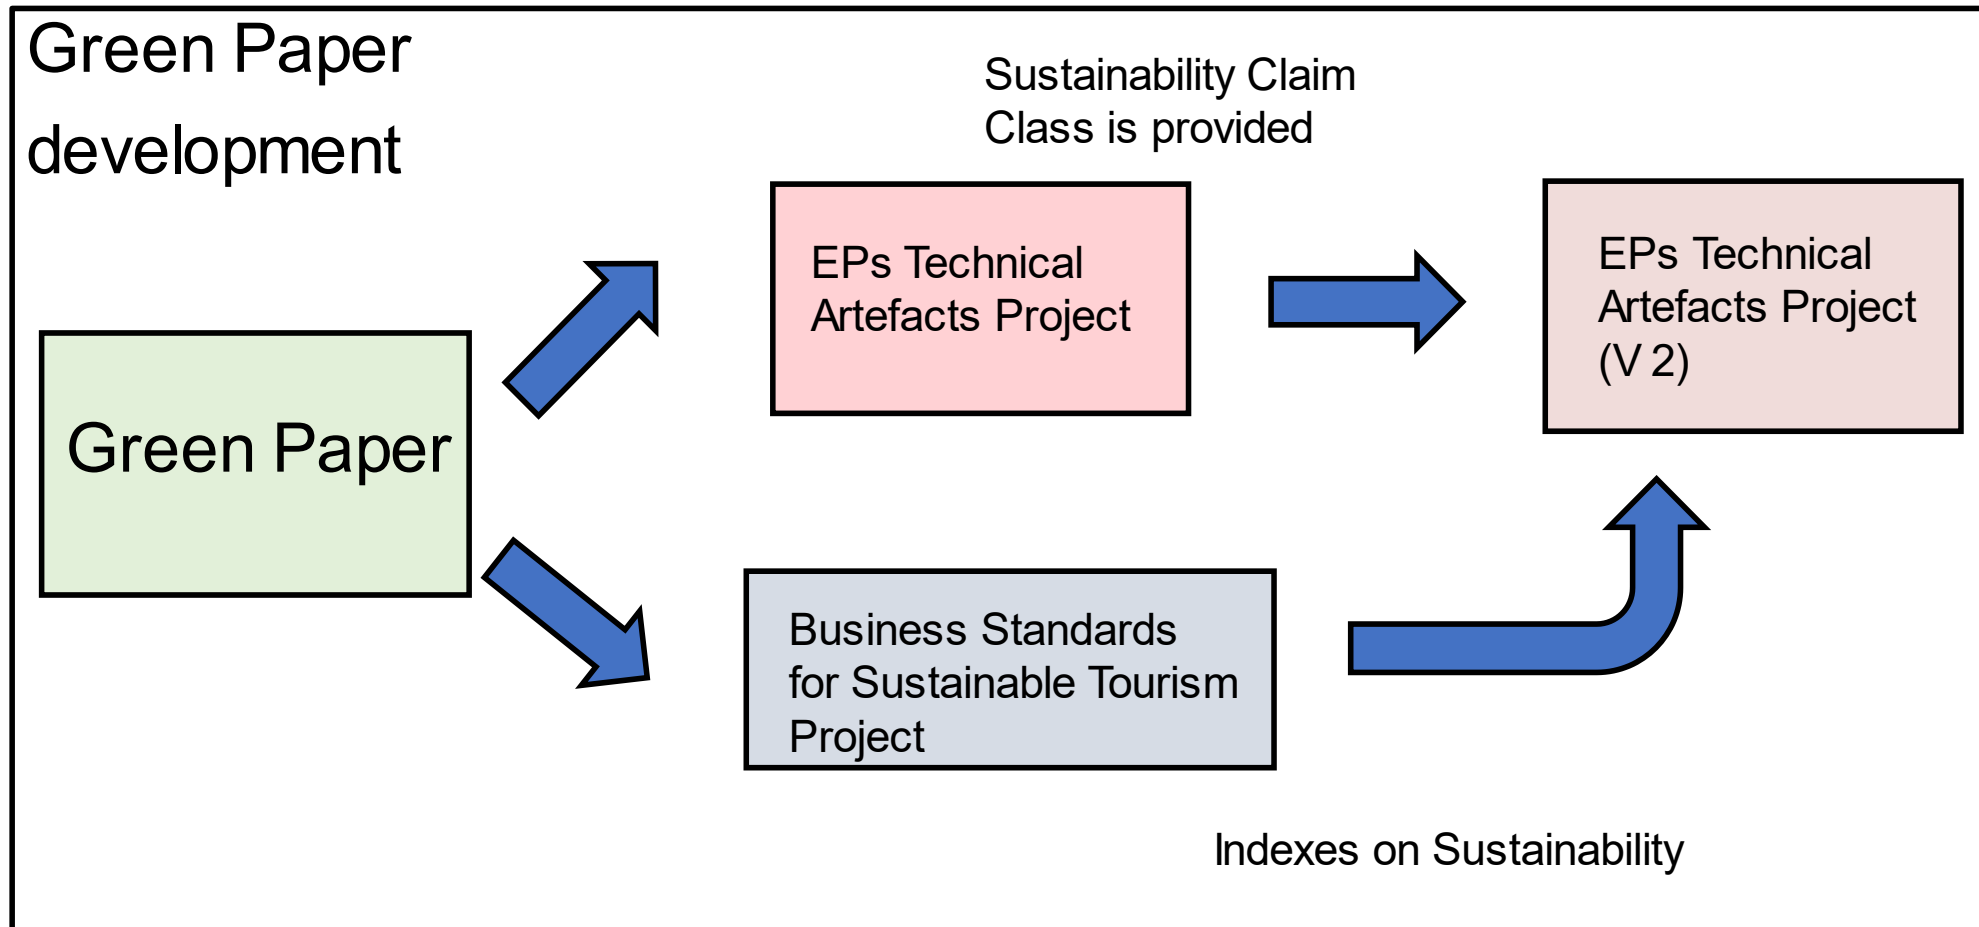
Green Paper development

Sustainability Claim Class is provided

EPs Technical Artefacts Project

EPs Technical Artefacts Project (V 2)

Green Paper

Business Standards for Sustainable Tourism Project

Indexes on Sustainability